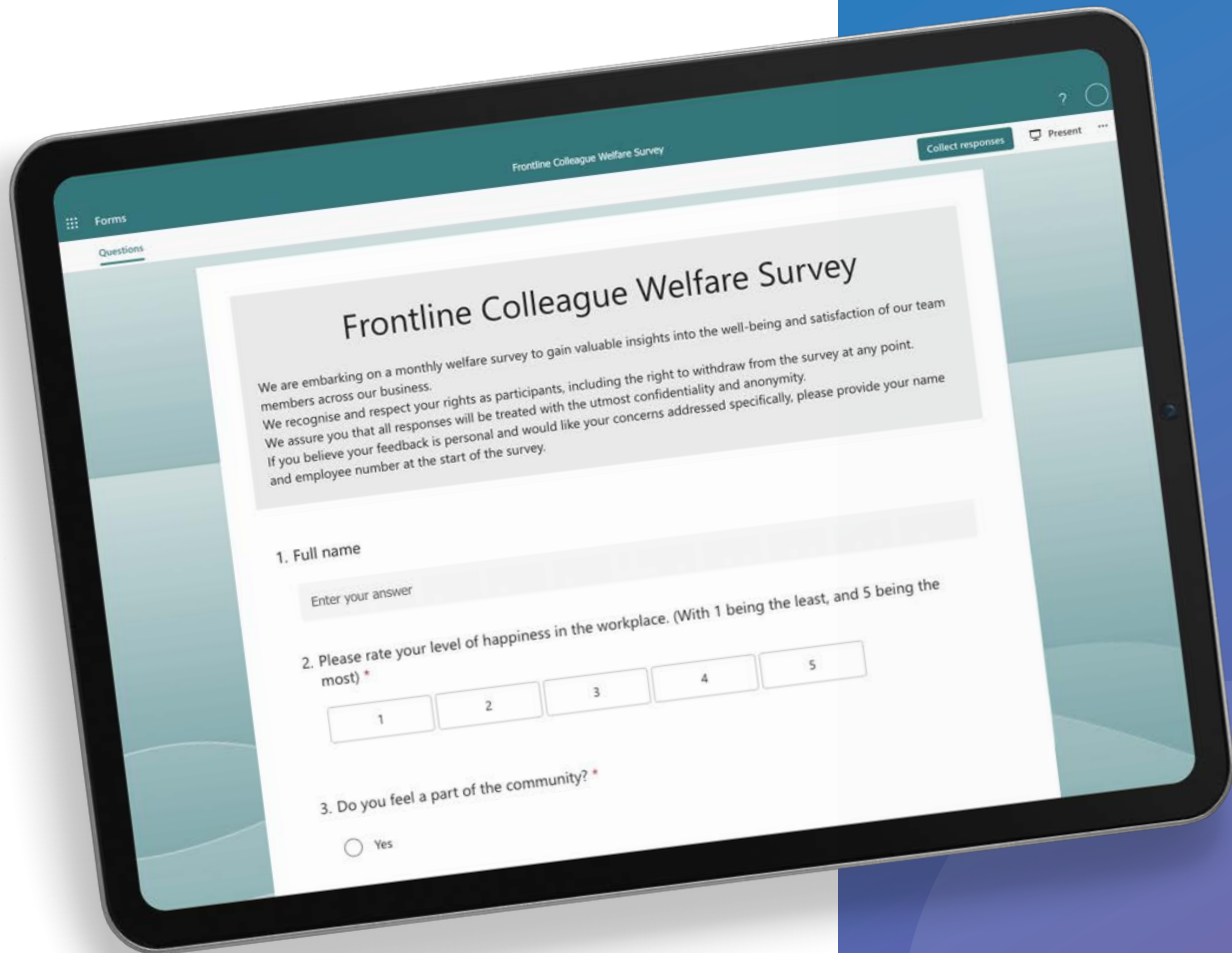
Forms

Frontline Colleague Welfare Survey

? 

Collect responses

Present

...

Questions

Frontline Colleague Welfare Survey

We are embarking on a monthly welfare survey to gain valuable insights into the well-being and satisfaction of our team members across our business.
We recognise and respect your rights as participants, including the right to withdraw from the survey at any point.
We assure you that all responses will be treated with the utmost confidentiality and anonymity.
If you believe your feedback is personal and would like your concerns addressed specifically, please provide your name and employee number at the start of the survey.

1. Full name

Enter your answer

2. Please rate your level of happiness in the workplace. (With 1 being the least, and 5 being the most) *

| 1 | 2 | 3 | 4 | 5 |
|---|---|---|---|---|

3. Do you feel a part of the community? *

Yes